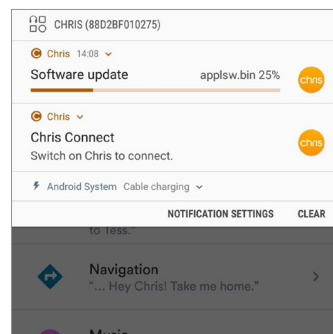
CHRIS (88D2BF010275)

Chris 14:08

Software update applsw.bin 25%

chris

Chris

Chris Connect

Switch on Chris to connect.

chris

Android System Cable charging

NOTIFICATION SETTINGS CLEAR

to Tess."

Navigation

"... Hey Chris! Take me home."

Music